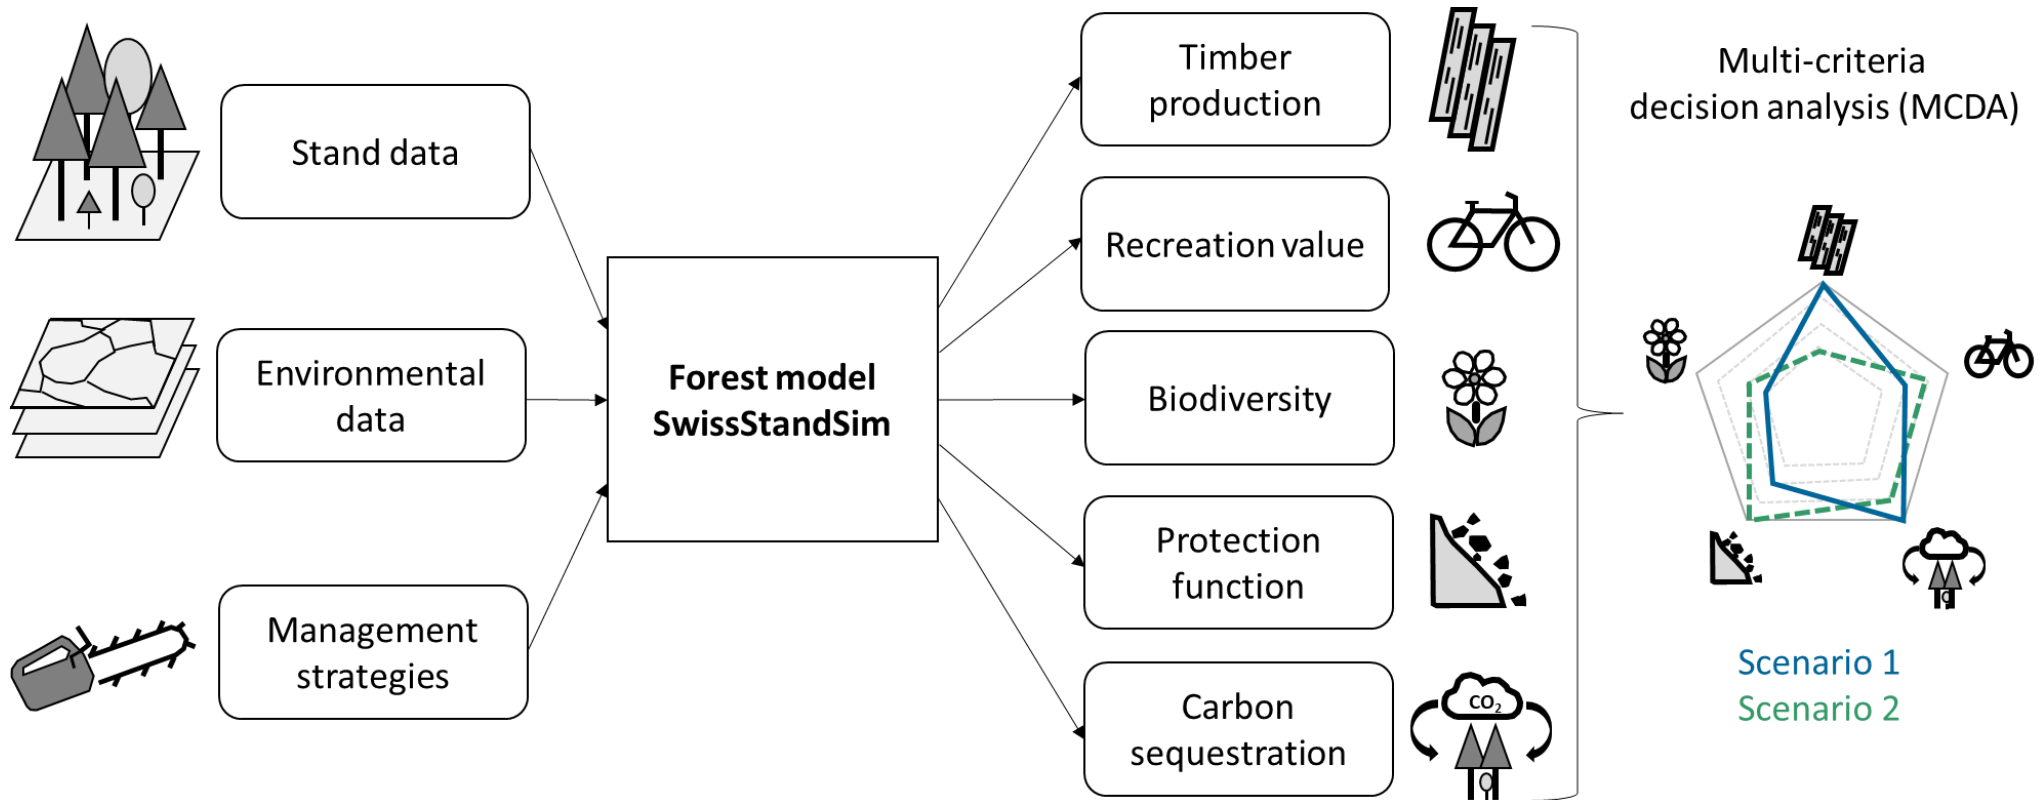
Stand data

Environmental data

Management strategies

**Forest model SwissStandSim**

Timber production

Recreation value

Biodiversity

Protection function

Carbon sequestration

$CO_2$

Multi-criteria decision analysis (MCDA)

Scenario 1
Scenario 2